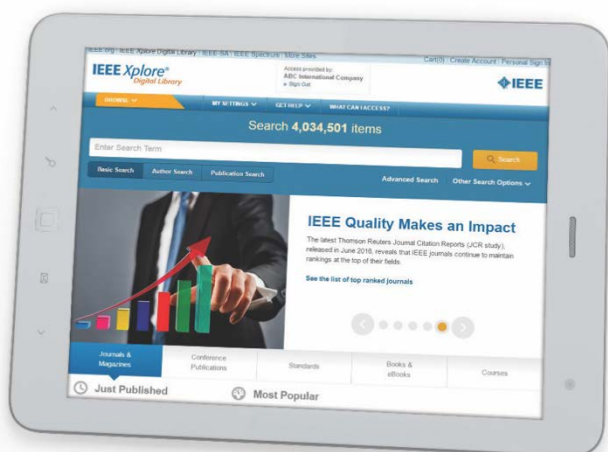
IEEE.org | IEEE Xplore Digital Library | IEEE SA | IEEE Spectrum | More Sites

Cart(0) | Create Account | Personal Sign In

IEEE Xplore®
Digital Library

Access provided by:
ABC International Company
» Sign Out

IEEE

BROWSE

MY SETTINGS

GET HELP

WHAT CAN I ACCESS?

Search 4,034,501 items

Enter Search Term

Search

Basic Search

Author Search

Publication Search

Advanced Search

Other Search Options

IEEE Quality Makes an Impact

The latest Thomson Reuters Journal Citation Reports (JCR study), released in June 2016, reveals that IEEE journals continue to maintain rankings at the top of their fields.

See the list of top ranked journals

Journals & Magazines

Conference Publications

Standards

Books & eBooks

Courses

Just Published

Most Popular